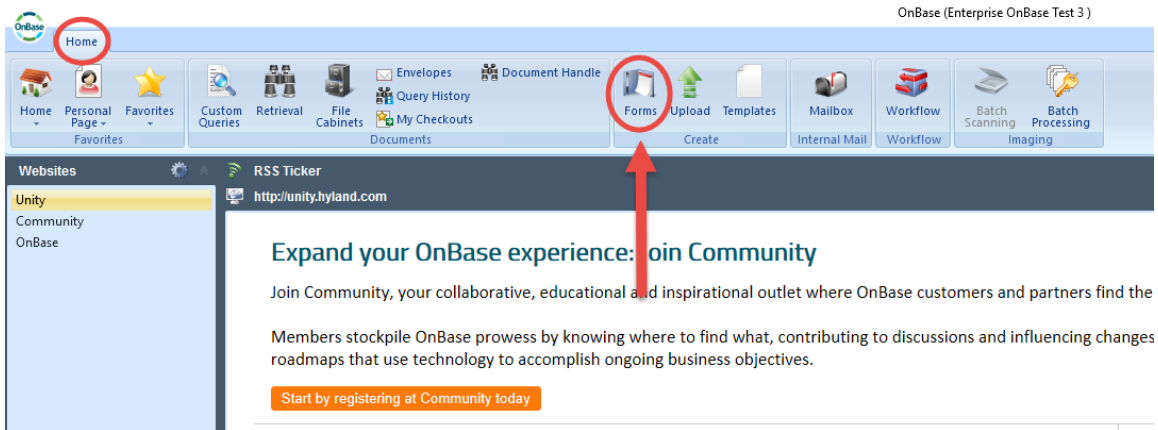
OnBase

OnBase (Enterprise OnBase Test 3 )

Home

Home
Personal Page
Favorites
Favorites

Custom Queries
Retrieval
File Cabinets
Envelopes
Query History
My Checkouts
Document Handle
Documents

Forms
Upload
Templates
Create

Mailbox
Internal Mail

Workflow
Workflow

Batch Scanning
Batch Processing
Imaging

Websites

Unity
Community
OnBase

RSS Ticker

http://unity.hyland.com

Expand your OnBase experience: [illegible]oin Community

Join Community, your collaborative, educational a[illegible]d inspirational outlet where OnBase customers and partners find the

Members stockpile OnBase prowess by knowing where to find what, contributing to discussions and influencing changes roadmaps that use technology to accomplish ongoing business objectives.

Start by registering at Community today